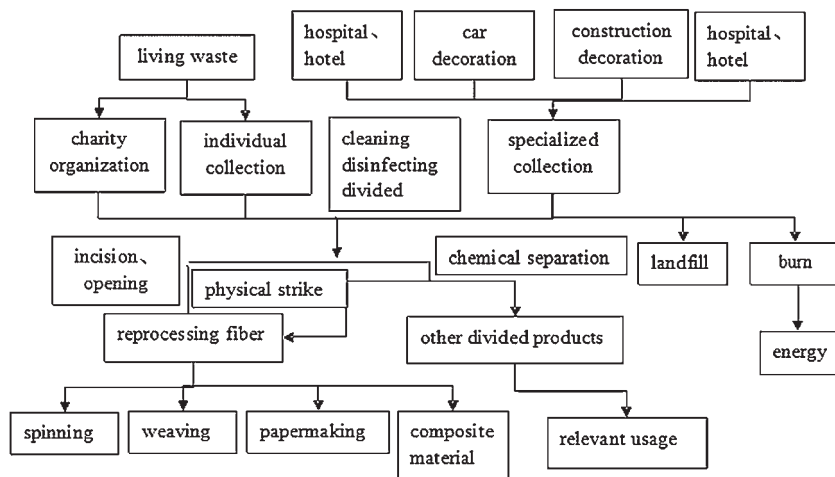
living waste

hospital、hotel

car decoration

construction decoration

hospital、hotel

charity organization

individual collection

cleaning disinfecting divided

specialized collection

incision、opening

chemical separation

landfill

burn

physical strike

reprocessing fiber

other divided products

energy

spinning

weaving

papermaking

composite material

relevant usage